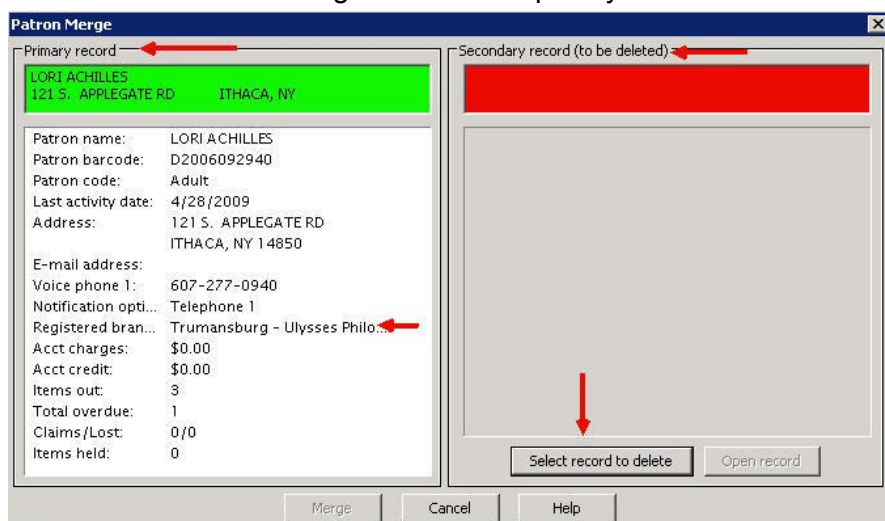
Patron Merge

Primary record

LORI ACHILLES
121 S. APPLEGATE RD ITHACA, NY

| | |
|---|---|
| Patron name: | LORI ACHILLES |
| Patron barcode: | D2006092940 |
| Patron code: | Adult |
| Last activity date: | 4/28/2009 |
| Address: | 121 S. APPLEGATE RD ITHACA, NY 14850 |
| E-mail address: | |
| Voice phone 1: | 607-277-0940 |
| Notification opti... | Telephone 1 |
| Registered bran... | Trumansburg - Ulysses Philo... |
| Acct charges: | $0.00 |
| Acct credit: | $0.00 |
| Items out: | 3 |
| Total overdue: | 1 |
| Claims/Lost: | 0/0 |
| Items held: | 0 |

Secondary record (to be deleted)

Select record to delete

Open record

Merge

Cancel

Help